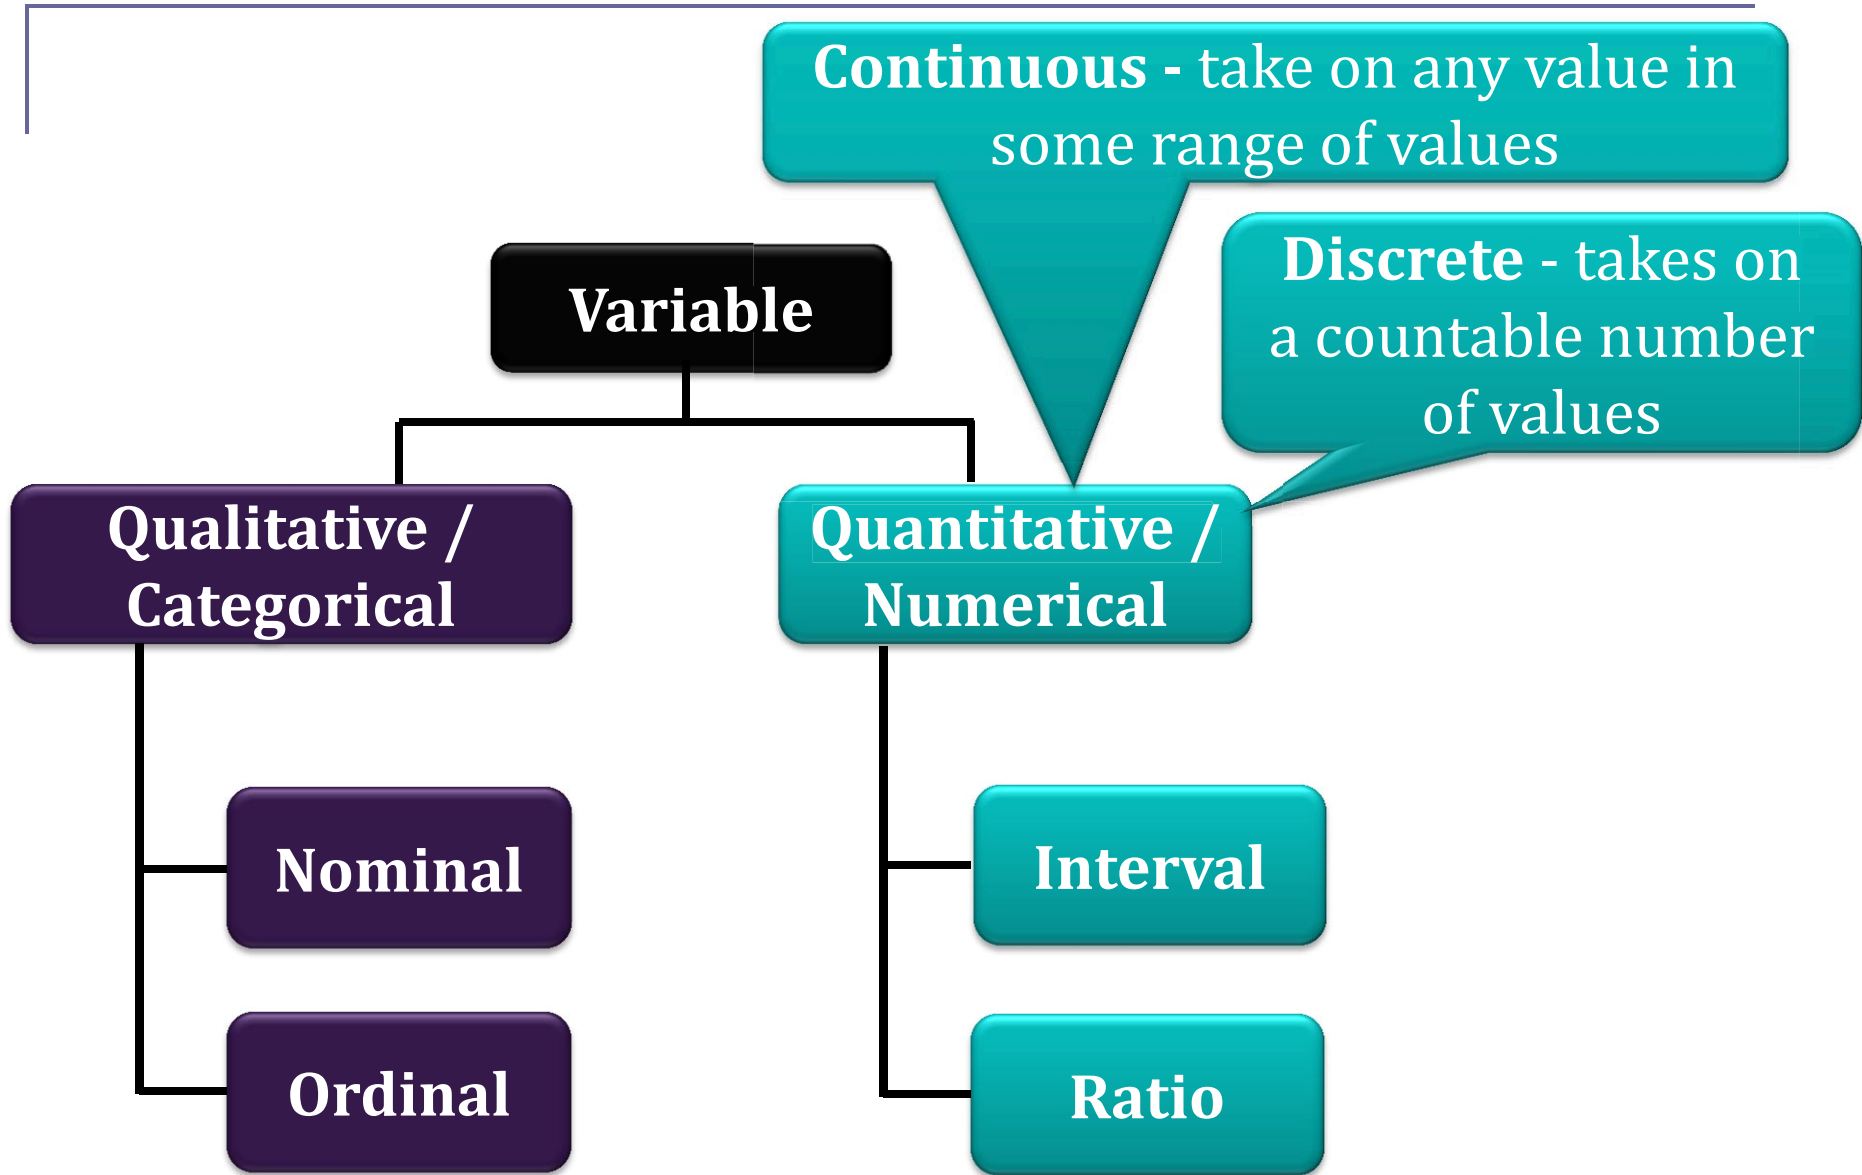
Continuous - take on any value in some range of values

Discrete - takes on a countable number of values

Variable

Qualitative / Categorical

Quantitative / Numerical

Nominal

Ordinal

Interval

Ratio